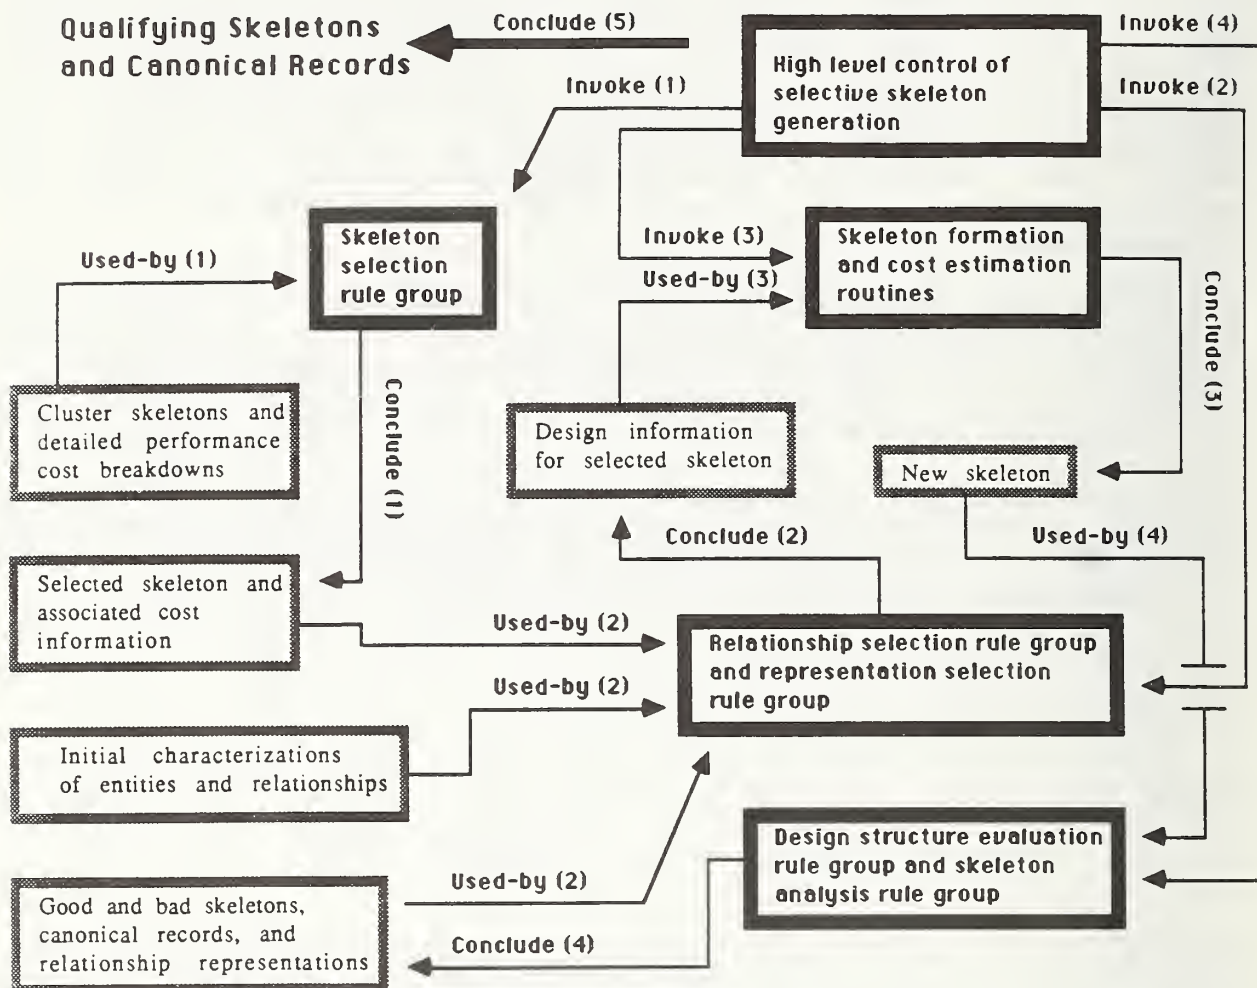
Qualifying Skeletons and Canonical Records

Conclude (5)

Invoke (4)

High level control of selective skeleton generation

Invoke (1)

Invoke (2)

Skeleton selection rule group

Used-by (1)

Invoke (3)

Skeleton formation and cost estimation routines

Used-by (3)

Conclude (3)

Conclude (1)

Cluster skeletons and detailed performance cost breakdowns

Design information for selected skeleton

New skeleton

Conclude (2)

Used-by (4)

Selected skeleton and associated cost information

Used-by (2)

Relationship selection rule group and representation selection rule group

Used-by (2)

Initial characterizations of entities and relationships

Design structure evaluation rule group and skeleton analysis rule group

Used-by (2)

Good and bad skeletons, canonical records, and relationship representations

Conclude (4)